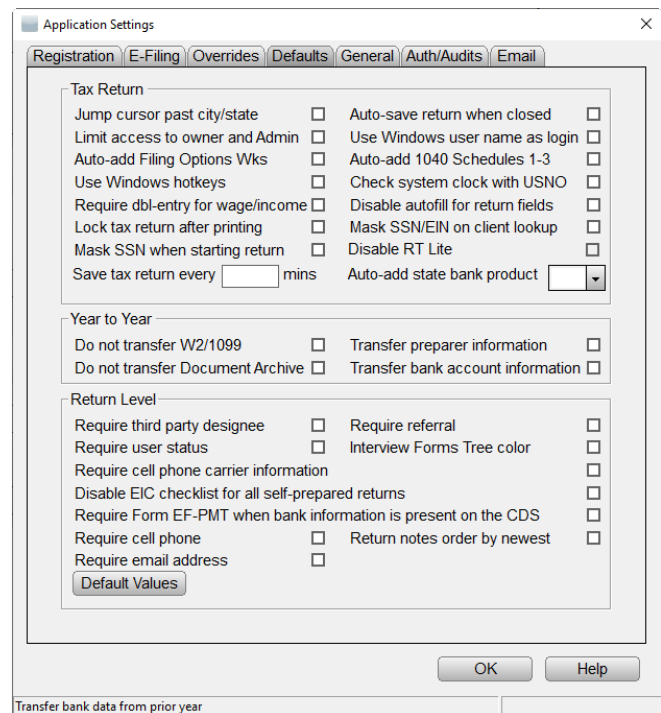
Application Settings ×

Registration | E-Filing | Overrides | Defaults | General | Auth/Audits | Email

Tax Return

Jump cursor past city/state

Limit access to owner and Admin

Auto-add Filing Options Wks

Use Windows hotkeys

Require dbl-entry for wage/income

Lock tax return after printing

Mask SSN when starting return

Save tax return every mins

Auto-save return when closed

Use Windows user name as login

Auto-add 1040 Schedules 1-3

Check system clock with USNO

Disable autofill for return fields

Mask SSN/EIN on client lookup

Disable RT Lite

Auto-add state bank product

Year to Year

Do not transfer W2/1099

Do not transfer Document Archive

Transfer preparer information

Transfer bank account information

Return Level

Require third party designee

Require user status

Require referral

Interview Forms Tree color

Require cell phone carrier information

Disable EIC checklist for all self-prepared returns

Require Form EF-PMT when bank information is present on the CDS

Require cell phone

Return notes order by newest

Require email address

Default Values

OK

Help

Transfer bank data from prior year